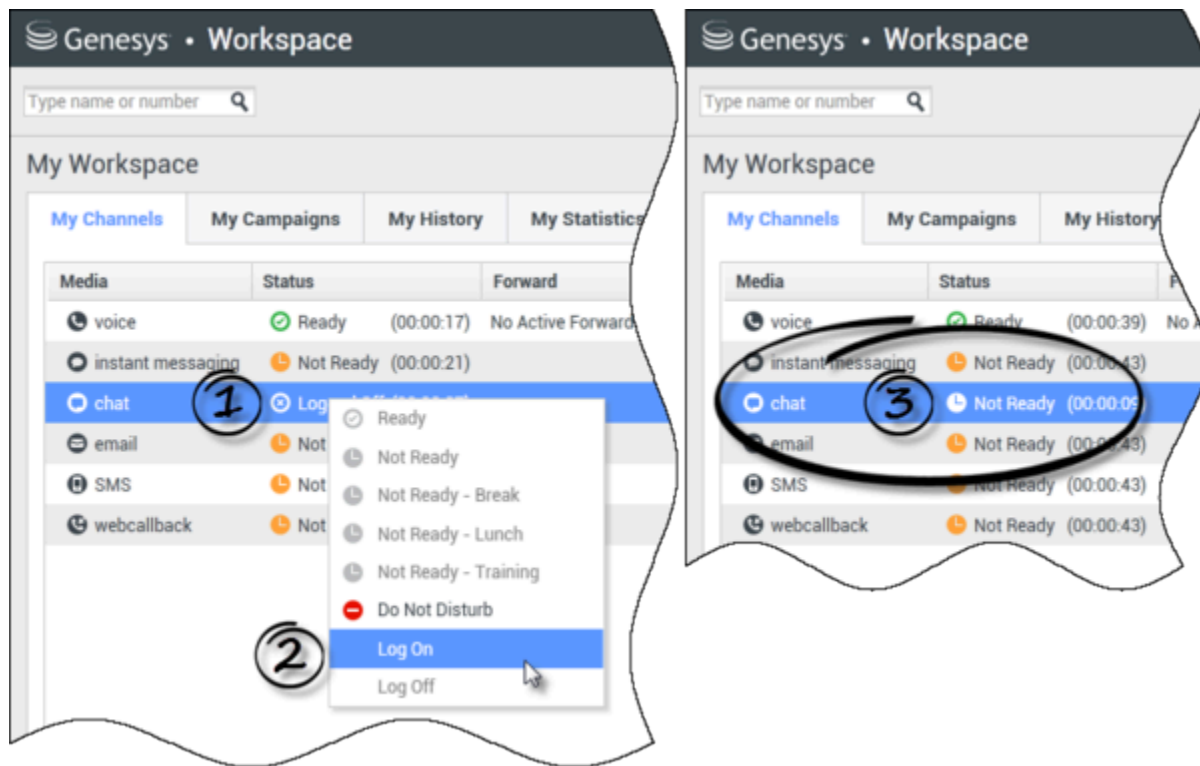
Genesys • Workspace

Type name or number

My Workspace

My Channels | My Campaigns | My History | My Statistics

| Media | Status | | Forward |
|---|---|---|---|
| voice | Ready | (00:00:17) | No Active Forward |
| instant messaging | Not Ready | (00:00:21) | |
| chat | Log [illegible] | | |
| email | Not | | |
| SMS | Not | | |
| webcallback | Not | | |

1

Ready
Not Ready
Not Ready - Break
Not Ready - Lunch
Not Ready - Training
Do Not Disturb
Log On
Log Off

2

Genesys • Workspace

Type name or number

My Workspace

My Channels | My Campaigns | My History

| Media | Status | | F |
|---|---|---|---|
| voice | Ready | (00:00:39) | No A |
| instant messaging | Not Ready | (00:00:43) | |
| chat | Not Ready | (00:00:0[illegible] | |
| email | Not Ready | (00:00:43) | |
| SMS | Not Ready | (00:00:43) | |
| webcallback | Not Ready | (00:00:43) | |

3